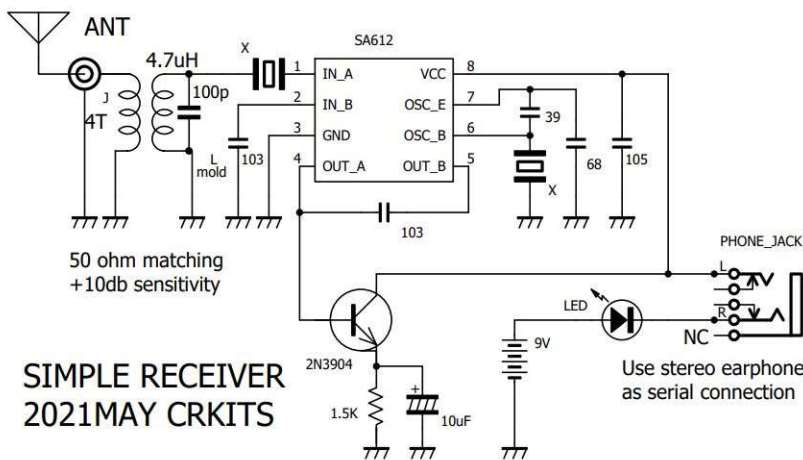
ANT
4.7uH
X
SA612
1 IN_A
2 IN_B
3 GND
4 OUT_A
VCC 8
OSC_E 7
OSC_B 6
OUT_B 5
J
4T
100p
L
mold
103
39
68
105
X
103
50 ohm matching
+10db sensitivity
PHONE_JACK
L
R
LED
9V
NC
Use stereo earphone
as serial connection
2N3904
1.5K
+
10uF
SIMPLE RECEIVER
2021MAY CRKITS